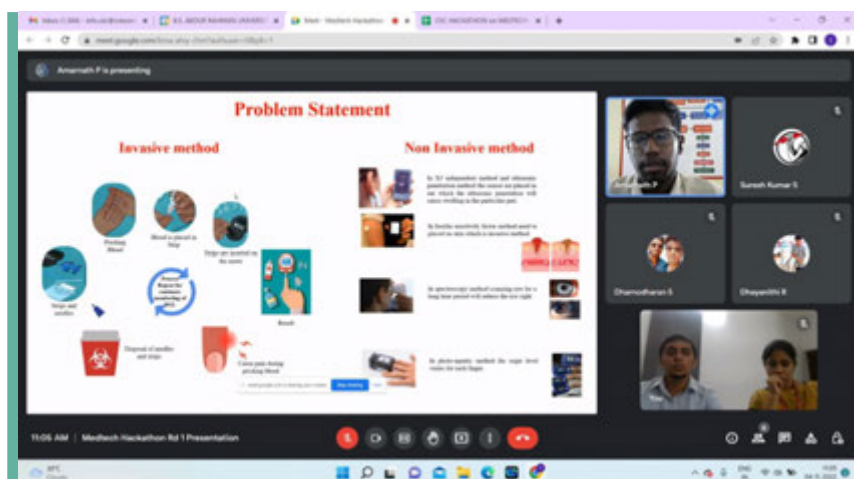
Inbox (1,384) - info.cic@crescent | B.S. ABDUR RAHMAN UNIVERSI | Meet - Medtech Hackathon | CIC HACKATHON on MEDTECH

meet.google.com/

Amarnath P is presenting

Problem Statement

Invasive method

Non Invasive method

Pricking Blood

Blood is placed in Strip

Strips are inserted on the meter

Strips and needles

Repeat the continuous monitoring of BGL

Result

Disposal of needles and strips

Cause pain during pricking blood

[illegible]

Stop sharing

Amarnath P

Suresh Kumar S

Dhamodharan S

Dhayanithi R

You

11:05 AM | Medtech Hackathon Rd 1 Presentation

ENG